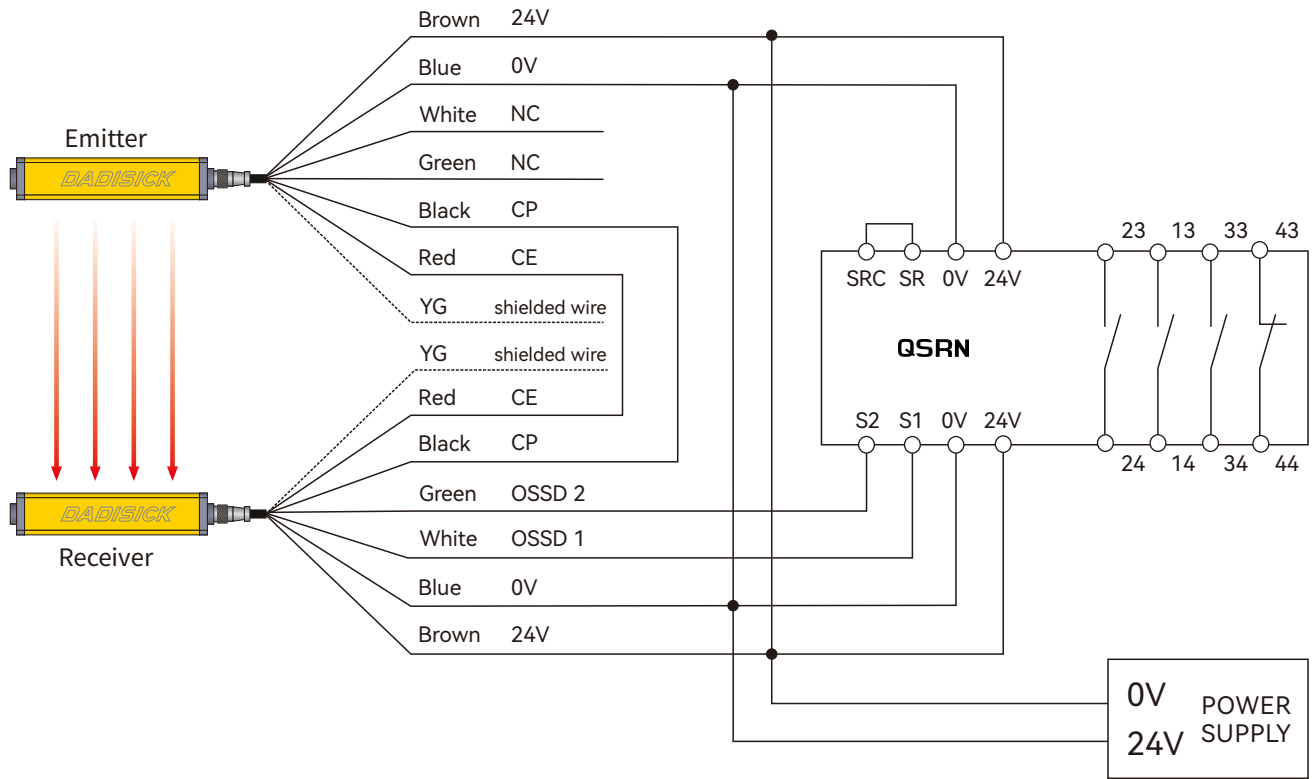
Emitter

DADISICK

Receiver

DADISICK

Brown 24V
Blue 0V
White NC
Green NC
Black CP
Red CE
YG shielded wire
YG shielded wire
Red CE
Black CP
Green OSSD 2
White OSSD 1
Blue 0V
Brown 24V

SRC SR 0V 24V

QSRN

S2 S1 0V 24V

23 13 33 43

24 14 34 44

0V
24V
POWER SUPPLY